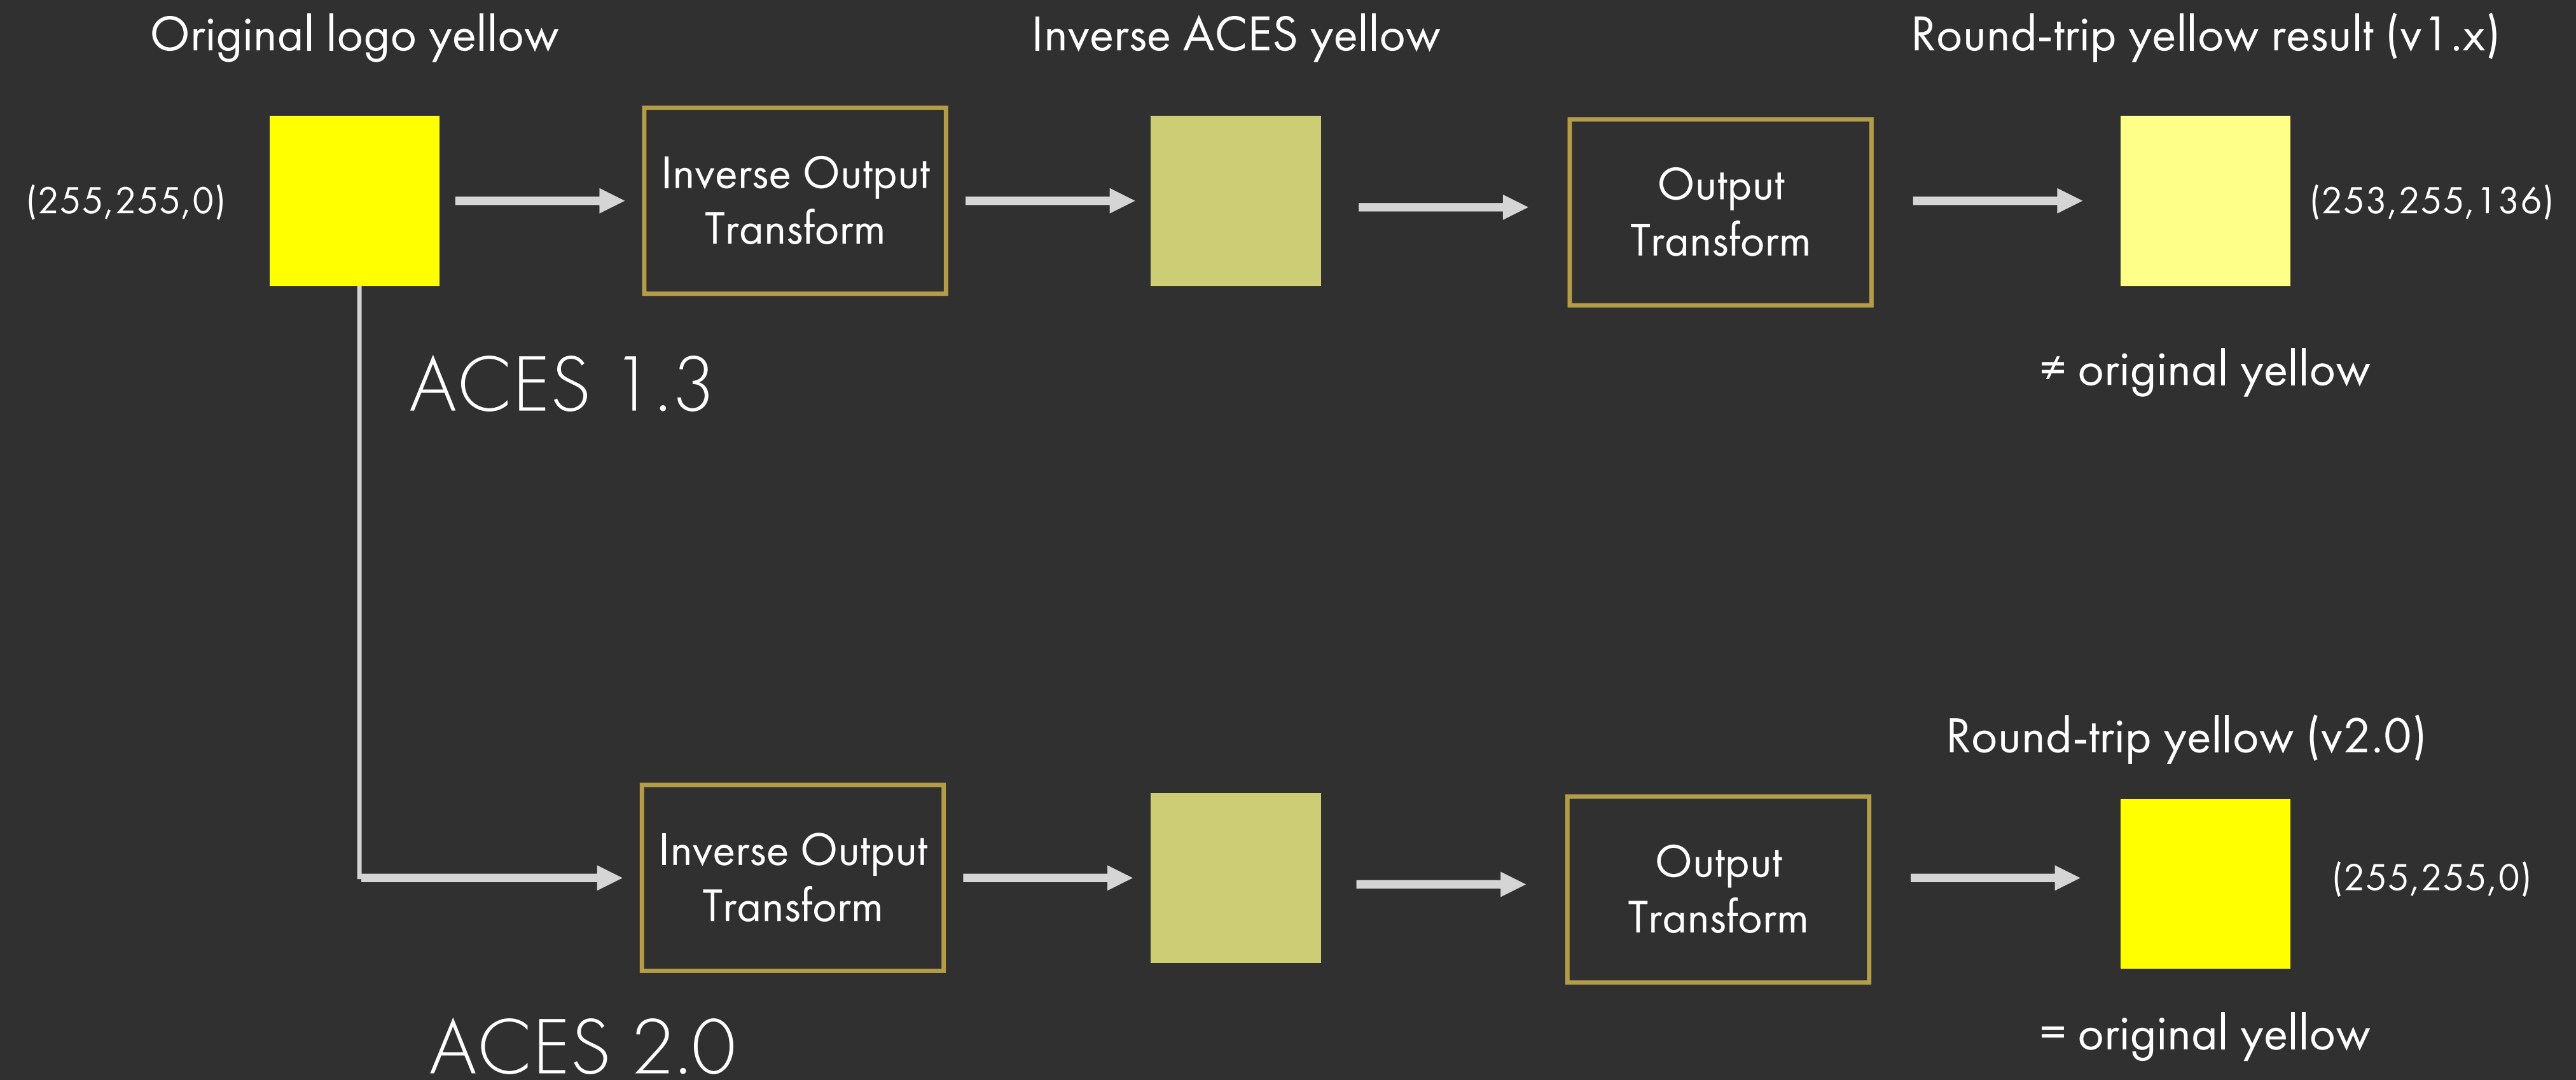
Original logo yellow

Inverse ACES yellow

Round-trip yellow result (v1.x)

(255,255,0)

Inverse Output Transform

Output Transform

(253,255,136)

ACES 1.3

≠ original yellow

Round-trip yellow (v2.0)

Inverse Output Transform

Output Transform

(255,255,0)

ACES 2.0

= original yellow